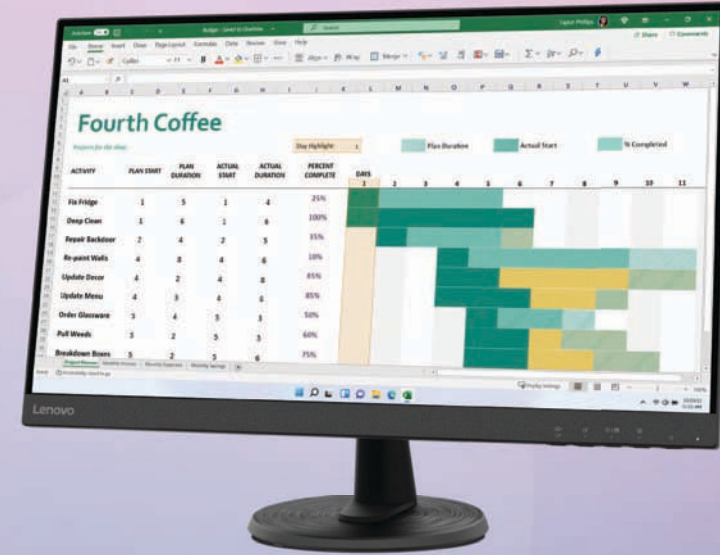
Fourth Coffee

Projects for the show

Day Highlight 1

Plan Duration

Actual Start

% Completed

| ACTIVITY | PLAN START | PLAN DURATION | ACTUAL START | ACTUAL DURATION | PERCENT COMPLETE |
|---|---|---|---|---|---|
| Fix Fridge | 1 | 5 | 1 | 4 | 25% |
| Deep Clean | 1 | 6 | 1 | 6 | 100% |
| Repair Backdoor | 2 | 4 | 2 | 5 | 35% |
| Re-paint Walls | 4 | 8 | 4 | 6 | 10% |
| Update Decor | 4 | 2 | 4 | 8 | 85% |
| Update Menu | 4 | 3 | 4 | 6 | 85% |
| Order Glassware | 5 | 4 | 5 | 3 | 50% |
| Pull Weeds | 5 | 2 | 5 | 5 | 60% |
| Breakdown Boxes | 5 | 2 | 5 | 6 | 75% |

DAYS
1 2 3 4 5 6 7 8 9 10 11

Project Planner

Lenovo